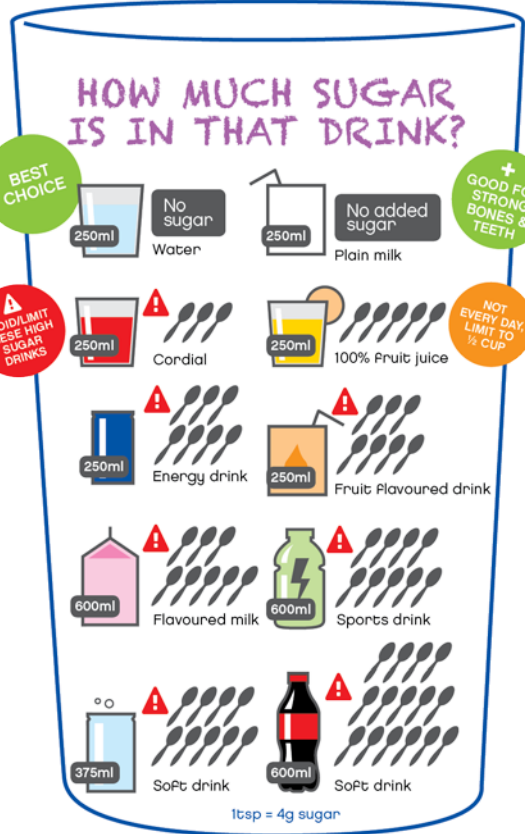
HOW MUCH SUGAR IS IN THAT DRINK?

BEST CHOICE

250ml
No sugar
Water

250ml
No added sugar
Plain milk

+ GOOD FO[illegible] STRONG BONES & TEETH

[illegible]OID/LIMIT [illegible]ESE HIGH SUGAR DRINKS

250ml
Cordial

250ml
100% fruit juice

NOT EVERY DAY, LIMIT TO ½ CUP

250ml
Energy drink

250ml
Fruit flavoured drink

600ml
Flavoured milk

600ml
Sports drink

375ml
Soft drink

600ml
Soft drink

1tsp = 4g sugar